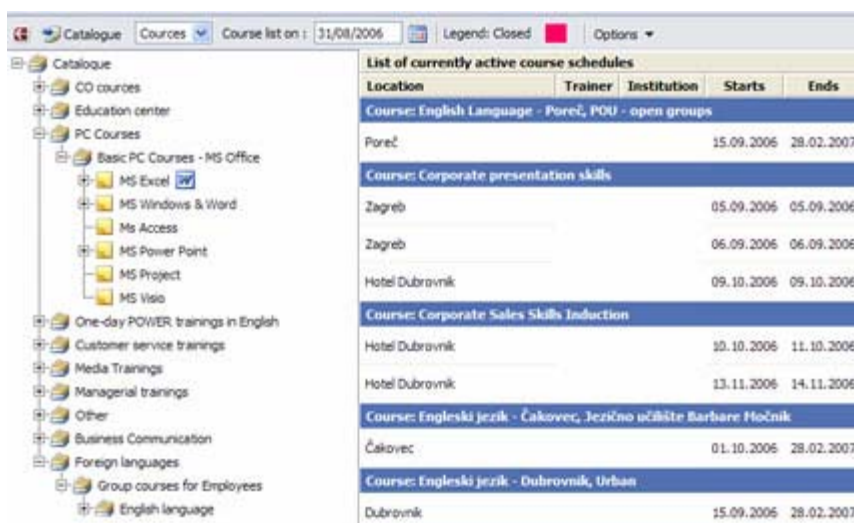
Catalogue | Courses | Course list on : 31/08/2006 | Legend: Closed | Options

Catalogue
CO cources
Education center
PC Courses
Basic PC Courses - MS Office
MS Excel
MS Windows & Word
Ms Access
MS Power Point
MS Project
MS Visio
One-day POWER trainings in English
Customer service trainings
Media Trainings
Managerial trainings
Other
Business Communication
Foreign languages
Group courses for Employees
English language

List of currently active course schedules

| Location | Trainer | Institution | Starts | Ends |
|---|---|---|---|---|
| Course: English Language - Poreč, POU - open groups | | | | |
| Poreč | | | 15.09.2006 | 28.02.2007 |
| Course: Corporate presentation skills | | | | |
| Zagreb | | | 05.09.2006 | 05.09.2006 |
| Zagreb | | | 06.09.2006 | 06.09.2006 |
| Hotel Dubrovnik | | | 09.10.2006 | 09.10.2006 |
| Course: Corporate Sales Skills Induction | | | | |
| Hotel Dubrovnik | | | 10.10.2006 | 11.10.2006 |
| Hotel Dubrovnik | | | 13.11.2006 | 14.11.2006 |
| Course: Engleski jezik - Čakovec, Jezično učilište Barbare Močnik | | | | |
| Čakovec | | | 01.10.2006 | 28.02.2007 |
| Course: Engleski jezik - Dubrovnik, Urban | | | | |
| Dubrovnik | | | 15.09.2006 | 28.02.2007 |